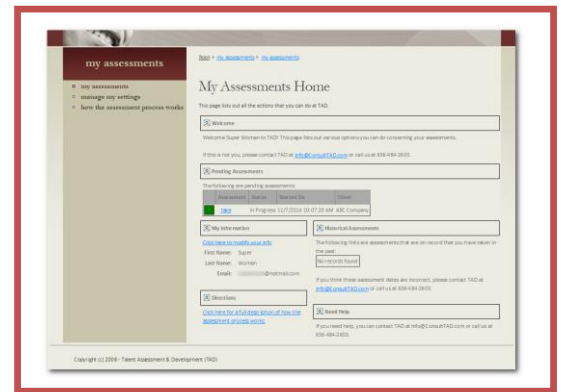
my assessments

my assessments
manage my settings
how the assessment process works

Root > my assessments > my assessments

My Assessments Home

This page lists out all the actions that you can do at TAD.

Welcome

Welcome Super Woman to TAD! This page lists our various options you can do concerning your assessments.

If this is not you, please contact TAD at info@ConsultTAD.com or call us at 636-484-2603.

Pending Assessments

The following are pending assessments:

| Assessment | Status | Started On | Client |
|---|---|---|---|
| take | In Progress | 11/7/2014 10:07:20 AM | ABC Company |

My Information

Click here to modify your info

First Name: Super
Last Name: Woman
Email: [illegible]@hotmail.com

Directions

Click here for a full description of how the assessment process works.

Historical Assessments

The following links are assessments that are on record that you have taken in the past:

No records found.

If you think these assessment dates are incorrect, please contact TAD at info@ConsultTAD.com or call us at 636-484-2603.

Need Help

If you need help, you can contact TAD at info@ConsultTAD.com or call us at 636-484-2603.

Copyright (c) 2009 - Talent Assessment & Development (TAD)